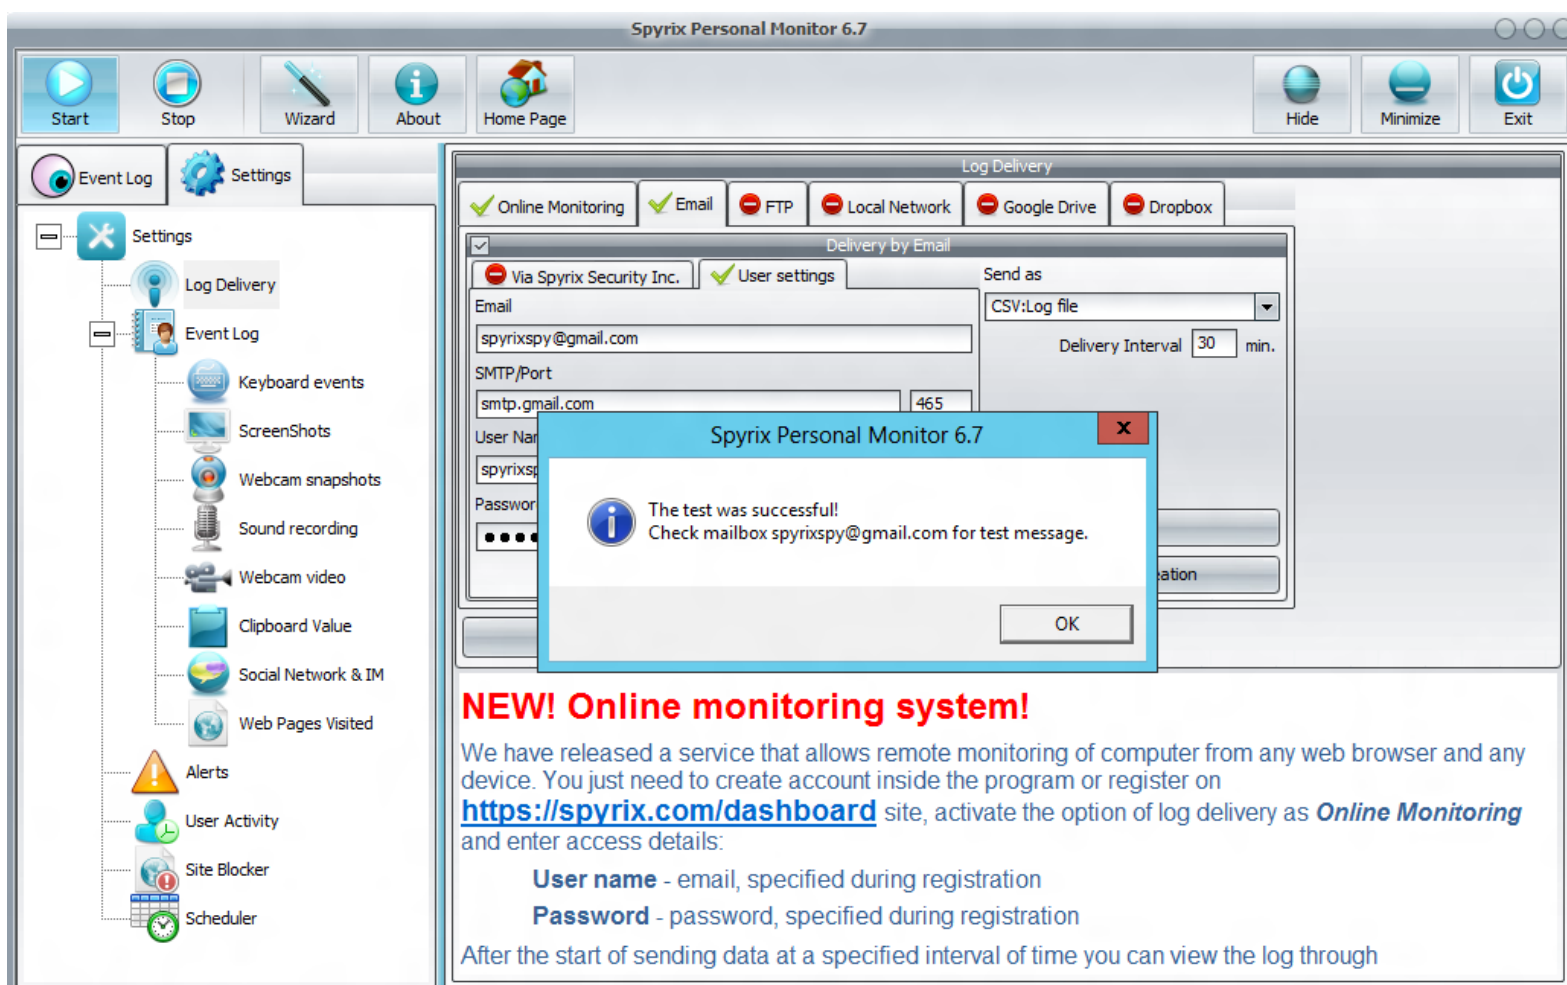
Spyrix Personal Monitor 6.7

Start Stop Wizard About Home Page Hide Minimize Exit

Event Log Settings

Settings
Log Delivery
Event Log
Keyboard events
ScreenShots
Webcam snapshots
Sound recording
Webcam video
Clipboard Value
Social Network & IM
Web Pages Visited
Alerts
User Activity
Site Blocker
Scheduler

Log Delivery

Online Monitoring Email FTP Local Network Google Drive Dropbox

Delivery by Email

Via Spyrix Security Inc. User settings

Send as
CSV:Log file
Delivery Interval 30 min.

Email
spyrixspy@gmail.com
SMTP/Port
smtp.gmail.com 465
User Nar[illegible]
spyrixsp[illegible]
Passwor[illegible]
●●●●

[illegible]ation

Spyrix Personal Monitor 6.7

The test was successful!
Check mailbox spyrixspy@gmail.com for test message.

OK

NEW! Online monitoring system!

We have released a service that allows remote monitoring of computer from any web browser and any device. You just need to create account inside the program or register on https://spyrix.com/dashboard site, activate the option of log delivery as Online Monitoring and enter access details:

User name - email, specified during registration

Password - password, specified during registration

After the start of sending data at a specified interval of time you can view the log through